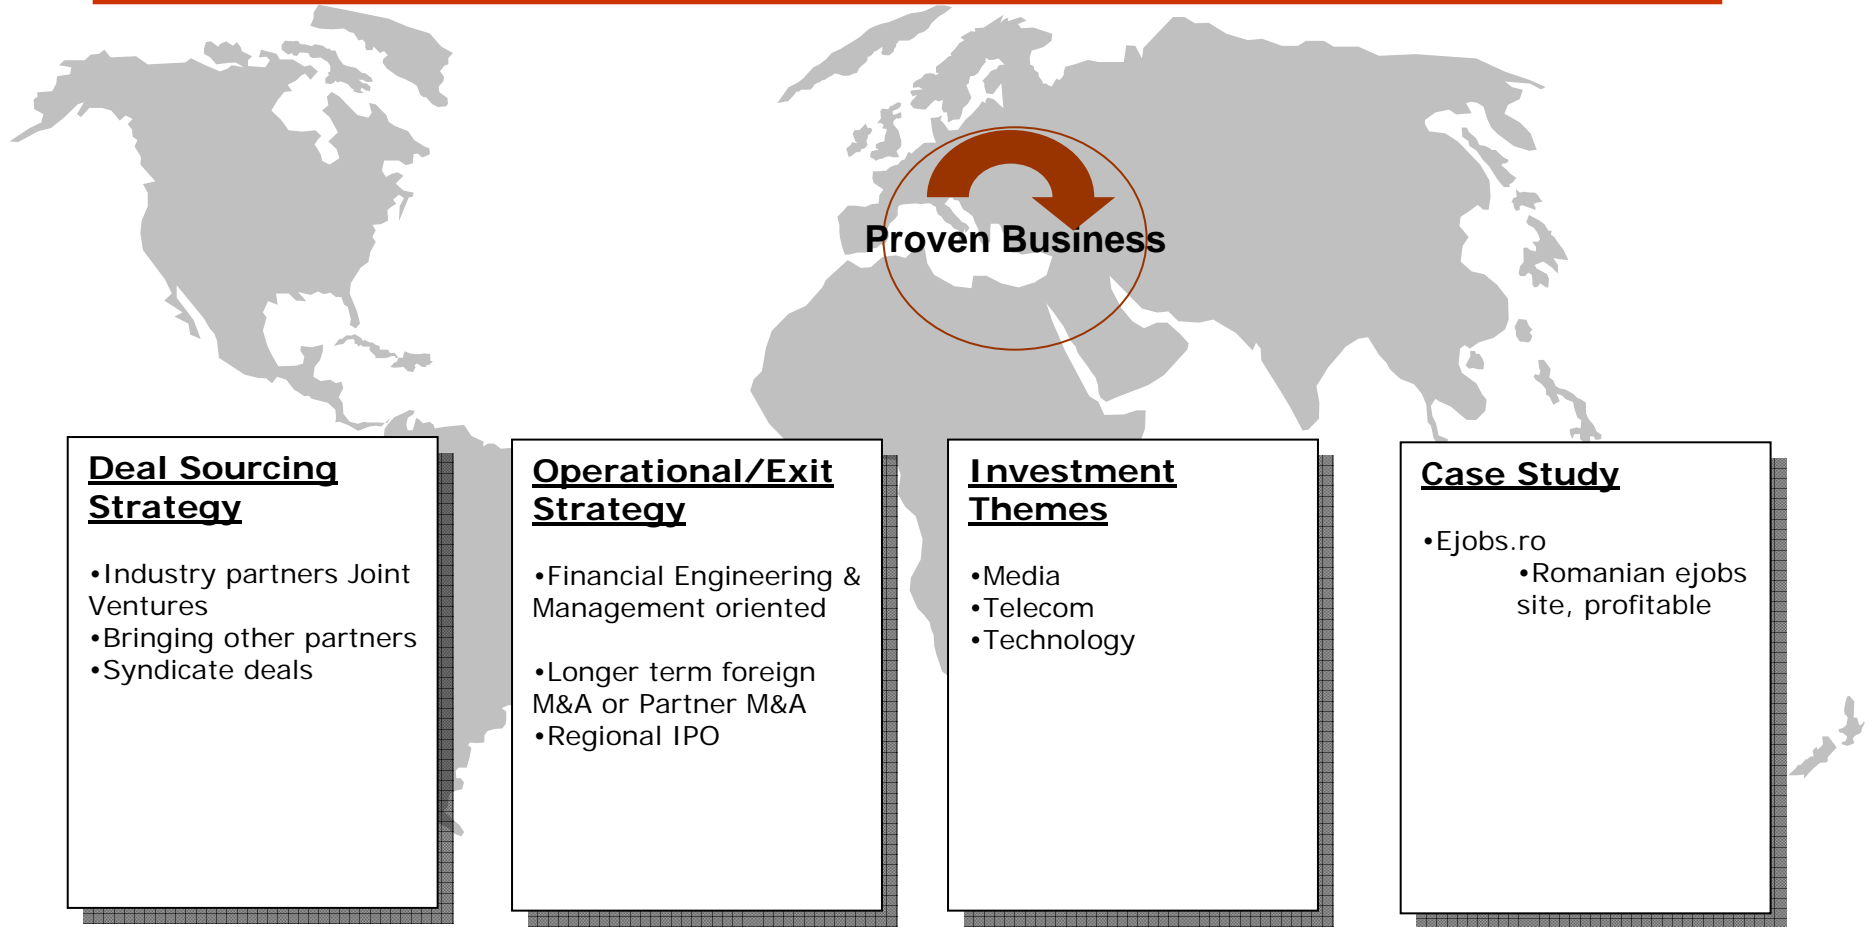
Proven Business

Deal Sourcing Strategy

•Industry partners Joint Ventures
•Bringing other partners
•Syndicate deals

Operational/Exit Strategy

•Financial Engineering & Management oriented

•Longer term foreign M&A or Partner M&A
•Regional IPO

Investment Themes

•Media
•Telecom
•Technology

Case Study

•Ejobs.ro
•Romanian ejobs site, profitable